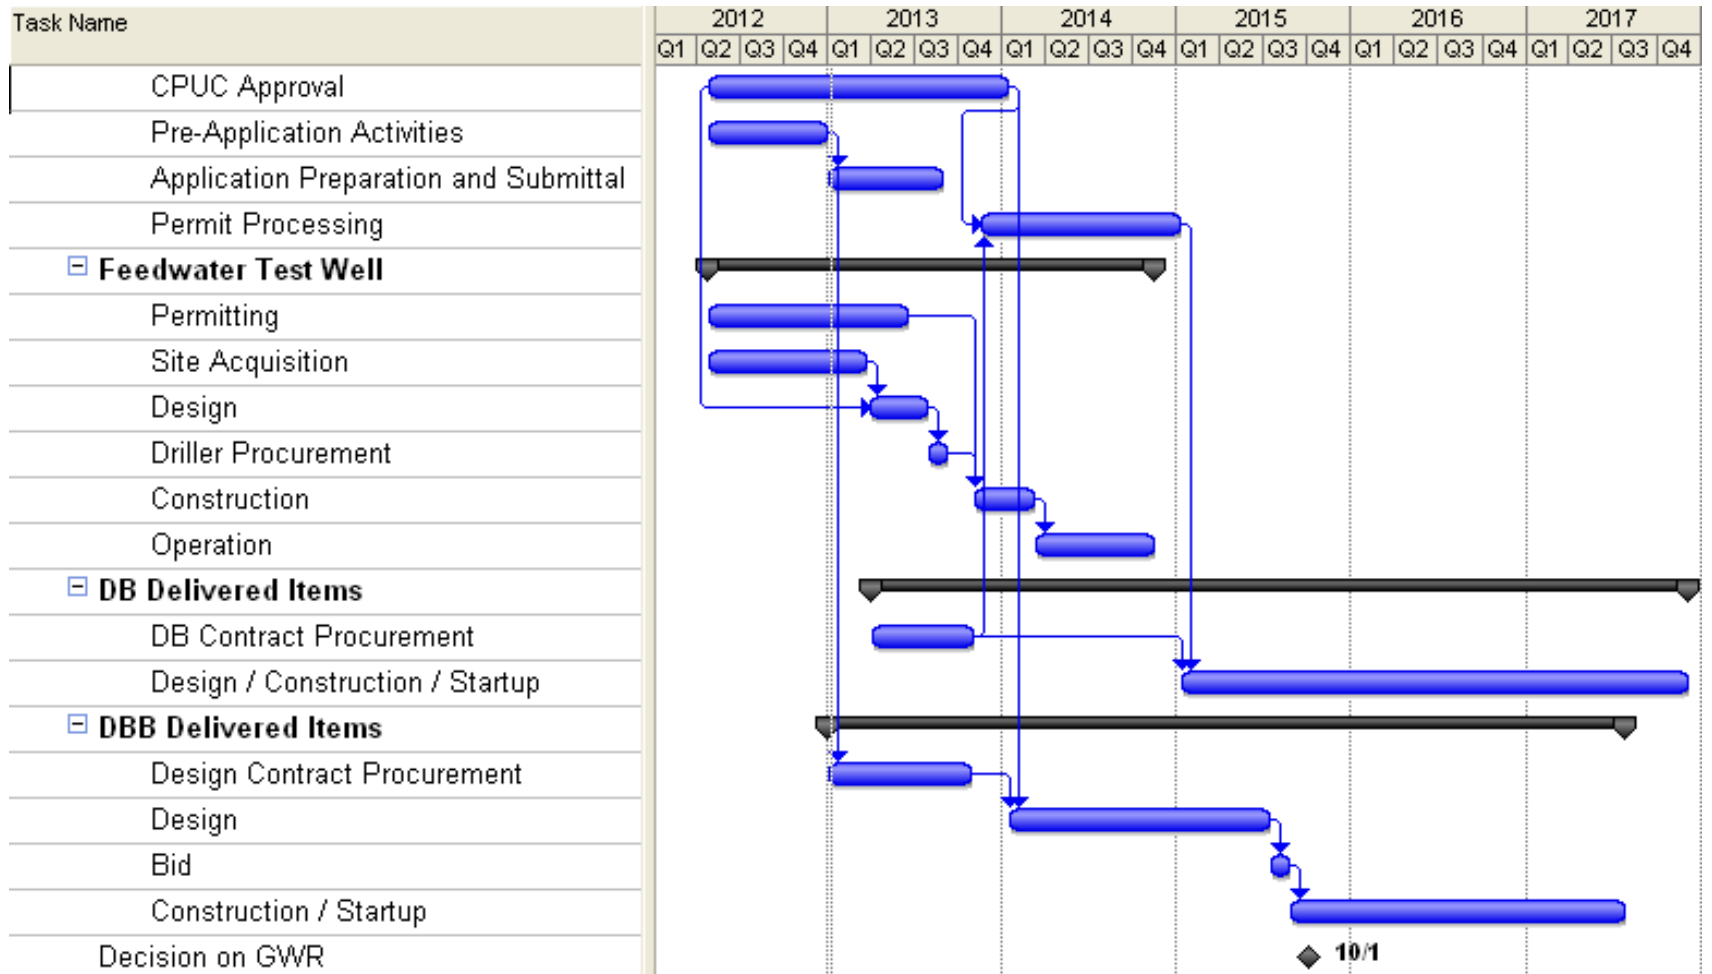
| Task Name |
|---|
| CPUC Approval |
| Pre-Application Activities |
| Application Preparation and Submittal |
| Permit Processing |
| ⊟ Feedwater Test Well |
| Permitting |
| Site Acquisition |
| Design |
| Driller Procurement |
| Construction |
| Operation |
| ⊟ DB Delivered Items |
| DB Contract Procurement |
| Design / Construction / Startup |
| ⊟ DBB Delivered Items |
| Design Contract Procurement |
| Design |
| Bid |
| Construction / Startup |
| Decision on GWR |

| 2012 | | | | 2013 | | | | 2014 | | | | 2015 | | | | 2016 | | | | 2017 | | | |
|---|---|---|---|---|---|---|---|---|---|---|---|---|---|---|---|---|---|---|---|---|---|---|---|
| Q1 | Q2 | Q3 | Q4 | Q1 | Q2 | Q3 | Q4 | Q1 | Q2 | Q3 | Q4 | Q1 | Q2 | Q3 | Q4 | Q1 | Q2 | Q3 | Q4 | Q1 | Q2 | Q3 | Q4 |

10/1